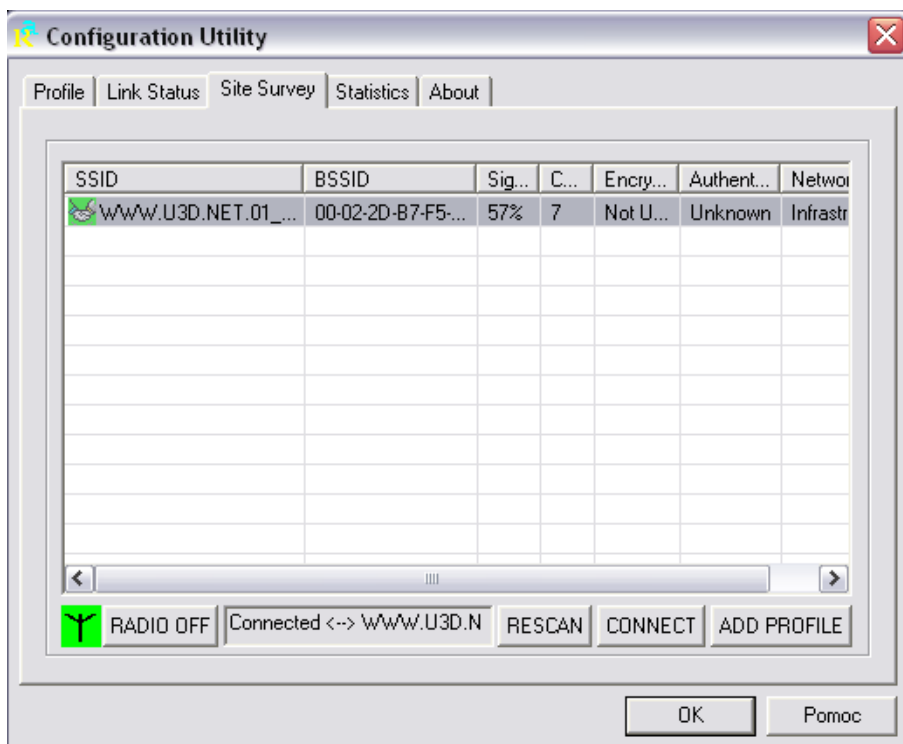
Configuration Utility

Profile | Link Status | Site Survey | Statistics | About

| SSID | BSSID | Sig... | C... | Encry... | Authent... | Networ |
|---|---|---|---|---|---|---|
| WWW.U3D.NET.01_... | 00-02-2D-B7-F5-... | 57% | 7 | Not U... | Unknown | Infrastr |

RADIO OFF | Connected <--> WWW.U3D.N | RESCAN | CONNECT | ADD PROFILE

OK | Pomoc